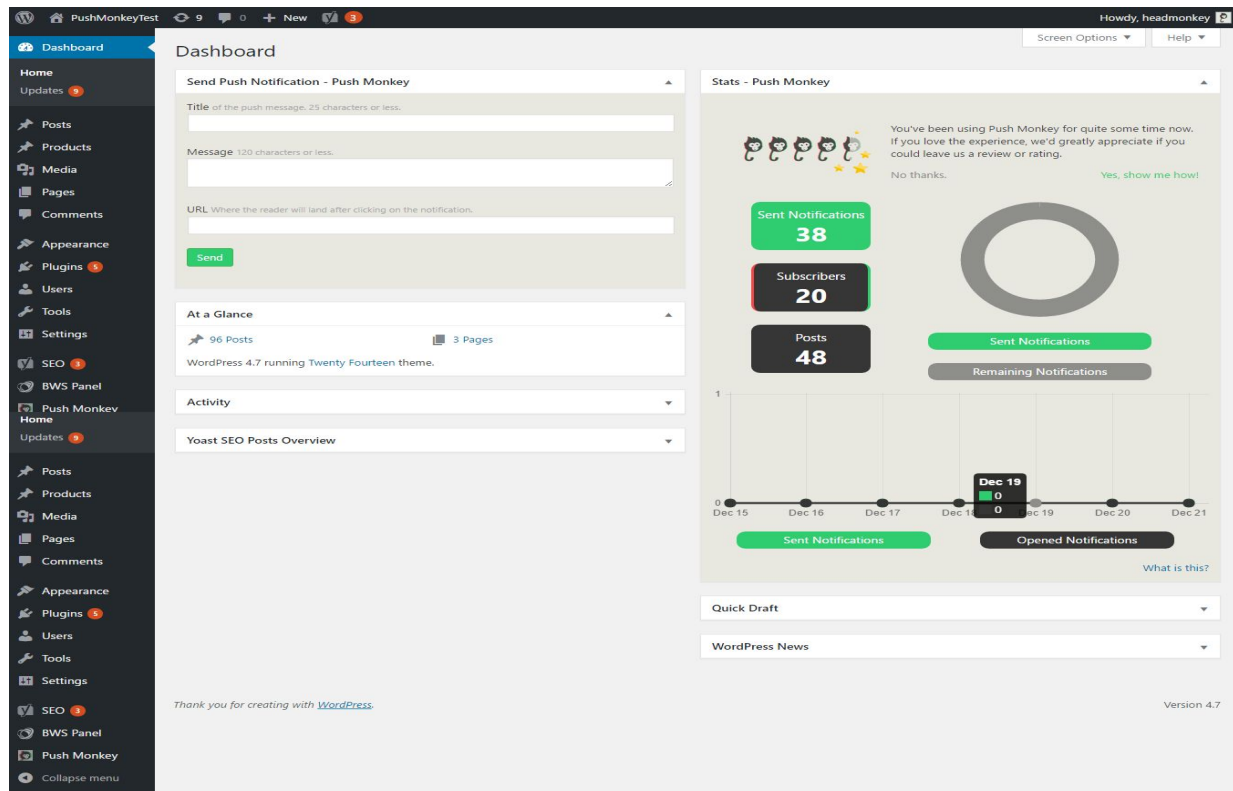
PushMonkeyTest 9 0 + New 3 Howdy, headmonkey

Dashboard
Home
Updates 9
Posts
Products
Media
Pages
Comments
Appearance
Plugins 5
Users
Tools
Settings
SEO 3
BWS Panel
Push Monkey
Home
Updates 9
Posts
Products
Media
Pages
Comments
Appearance
Plugins 5
Users
Tools
Settings
SEO 3
BWS Panel
Push Monkey
Collapse menu

Dashboard

Screen Options ▼ Help ▼

Send Push Notification - Push Monkey

Title of the push message. 25 characters or less.

Message 120 characters or less.

URL Where the reader will land after clicking on the notification.

Send

At a Glance

96 Posts 3 Pages

WordPress 4.7 running Twenty Fourteen theme.

Activity

Yoast SEO Posts Overview

Stats - Push Monkey

You've been using Push Monkey for quite some time now. If you love the experience, we'd greatly appreciate if you could leave us a review or rating.

No thanks. Yes, show me how!

Sent Notifications
38

Subscribers
20

Posts
48

Sent Notifications

Remaining Notifications

1

0

Dec 19
0
0

Dec 15 Dec 16 Dec 17 Dec 18 Dec 19 Dec 20 Dec 21

Sent Notifications Opened Notifications

What is this?

Quick Draft

WordPress News

Thank you for creating with WordPress.

Version 4.7